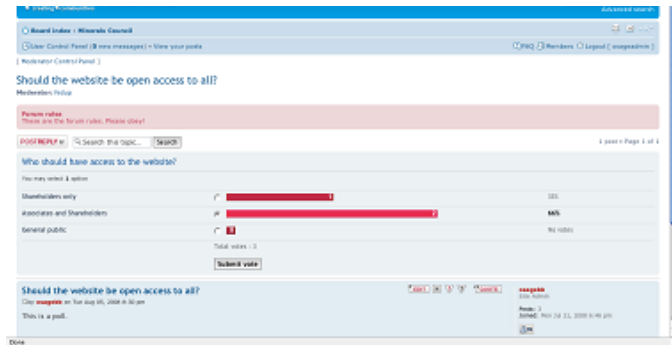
Board index » Minerals Council

User Control Panel (0 new messages) • View your posts

FAQ Members Logout [ osagesadmin ]

[ Moderator Control Panel ]

Should the website be open access to all?

Moderators: Fellup

Forum rules
These are the forum rules. Please obey!

POSTREPLY | Search this topic... | Search

1 post • Page 1 of 1

Who should have access to the website?

You may select 1 option

| | | | |
|---|---|---|---|
| Shareholders only | | 1 | 33% |
| Associates and Shareholders | | 2 | 66% |
| General public | | 0 | No votes |

Total votes : 3

Submit vote

Should the website be open access to all?

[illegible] osagebb on Tue Aug 05, 2008 8:30 pm

This is a poll.

osagebb
Site Admin

Posts: 3
Joined: Mon Jul 21, 2008 6:46 pm

Done